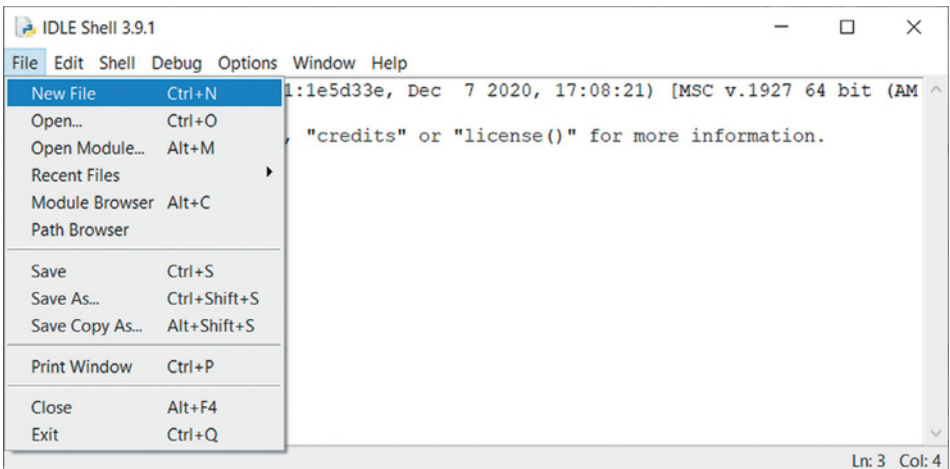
IDLE Shell 3.9.1

File Edit Shell Debug Options Window Help

New File Ctrl+N
Open... Ctrl+O
Open Module... Alt+M
Recent Files
Module Browser Alt+C
Path Browser

Save Ctrl+S
Save As... Ctrl+Shift+S
Save Copy As... Alt+Shift+S

Print Window Ctrl+P

Close Alt+F4
Exit Ctrl+Q

1:1e5d33e, Dec 7 2020, 17:08:21) [MSC v.1927 64 bit (AM

, "credits" or "license()" for more information.

Ln: 3 Col: 4